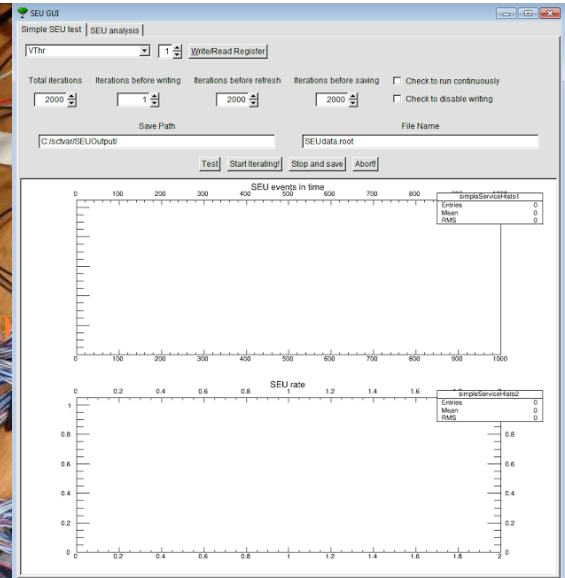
SEU GUI

Simple SEU test | SEU analysis

VThr
1
Write/Read Register

Total iterations
2000

Iterations before writing
1

Iterations before refresh
2000

Iterations before saving
2000

Check to run continuously
Check to disable writing

Save Path
C:/sctvar/SEUOutput/

File Name
SEUdata.root

Test
Start Iterating!
Stop and save
Abort!

SEU events in time

| simpleServiceHisto1 | |
|---|---|
| Entries | 0 |
| Mean | 0 |
| RMS | 0 |

0 100 200 300 400 500 600 700 800 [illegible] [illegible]
0 100 200 300 400 500 600 700 800 900 1000

SEU rate

| simpleServiceHisto2 | |
|---|---|
| Entries | 0 |
| Mean | 0 |
| RMS | 0 |

0 0.2 0.4 0.6 0.8 1 1.2 1.4 1.6 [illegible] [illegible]
1
0.8
0.6
0.4
0.2
0
0.8
0.6
0.4
0.2
0
0 0.2 0.4 0.6 0.8 1 1.2 1.4 1.6 1.8 2